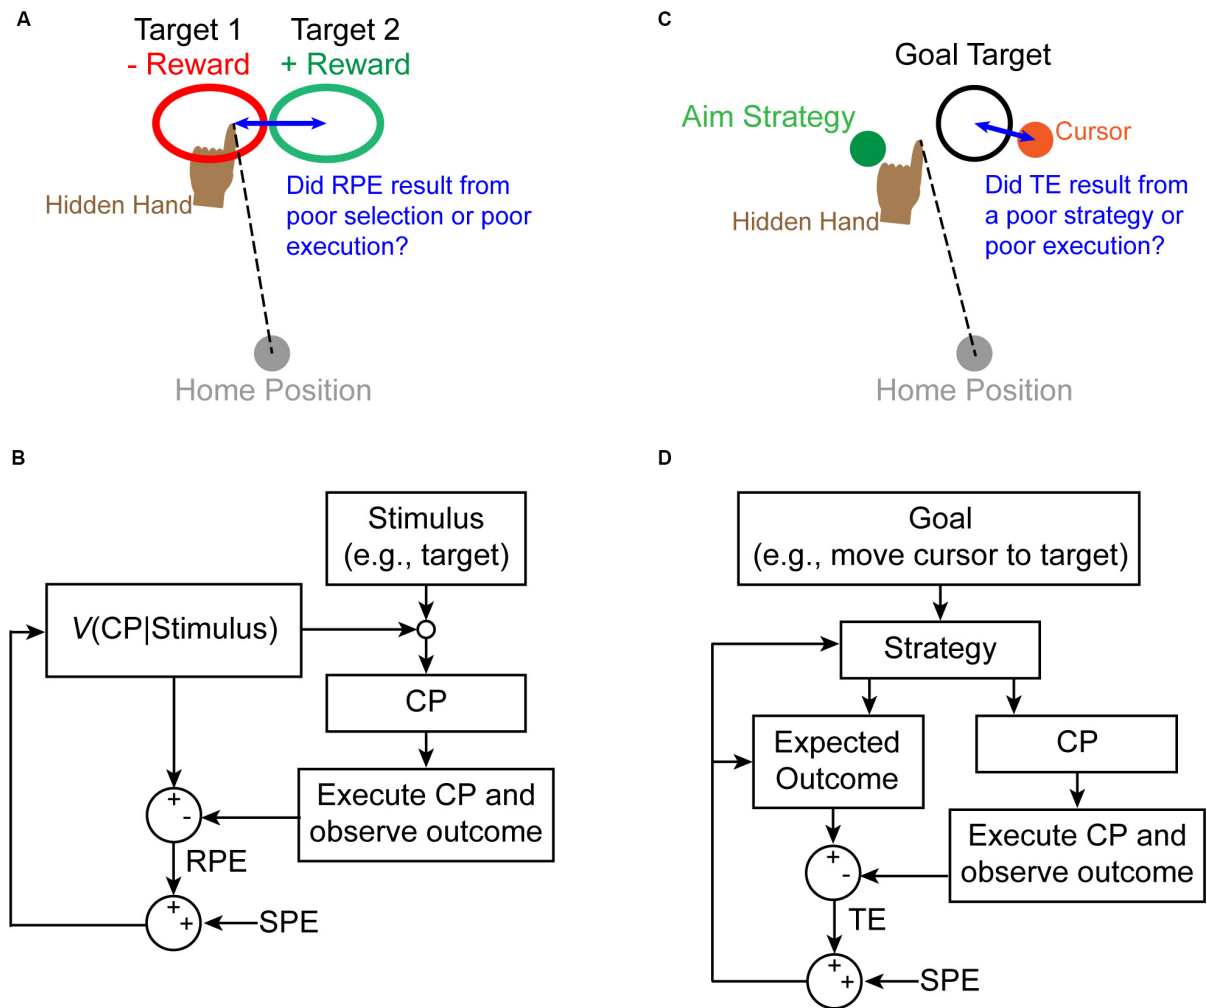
A

Target 1
- Reward

Target 2
+ Reward

Hidden Hand

Did RPE result from poor selection or poor execution?

Home Position

C

Goal Target

Aim Strategy

Cursor

Hidden Hand

Did TE result from a poor strategy or poor execution?

Home Position

B

Stimulus
(e.g., target)

$V$(CP|Stimulus)

CP

Execute CP and observe outcome

+
-

RPE

+
+

SPE

D

Goal
(e.g., move cursor to target)

Strategy

Expected Outcome

CP

Execute CP and observe outcome

+
-

TE

+
+

SPE